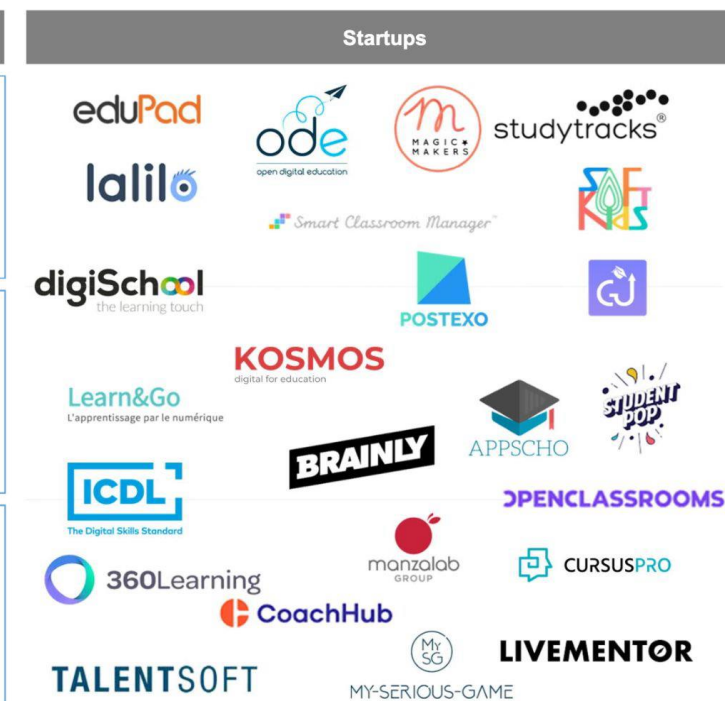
Startups

eduPad

ode
open digital education

MAGIC MAKERS

studytracks®

lalilo

SOFT KIDS

Smart Classroom Manager™

digiSchool
the learning touch

POSTEXO

KOSMOS
digital for education

Learn&Go
L'apprentissage par le numérique

BRAINLY

APPSCHO

STUDENT POP

ICDL
The Digital Skills Standard

OPENCLASSROOMS

manzalab GROUP

CURSUSPRO

360Learning

CoachHub

MY SG

LIVEMENTOR

TALENTSOFT

MY-SERIOUS-GAME